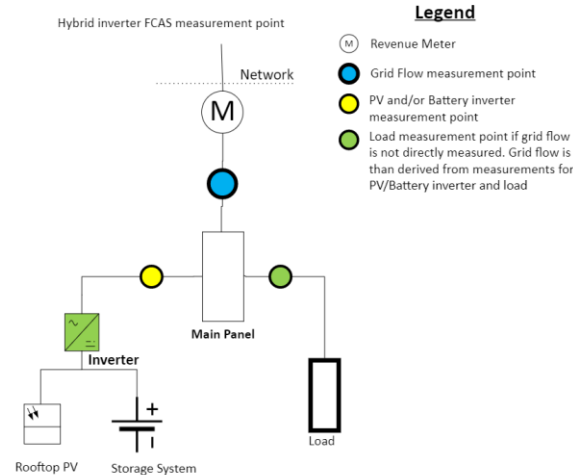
Hybrid inverter FCAS measurement point

Network

M

Legend

M Revenue Meter

Grid Flow measurement point

PV and/or Battery inverter measurement point

Load measurement point if grid flow is not directly measured. Grid flow is than derived from measurements for PV/Battery inverter and load

Main Panel

Inverter

+

Load

Rooftop PV

Storage System